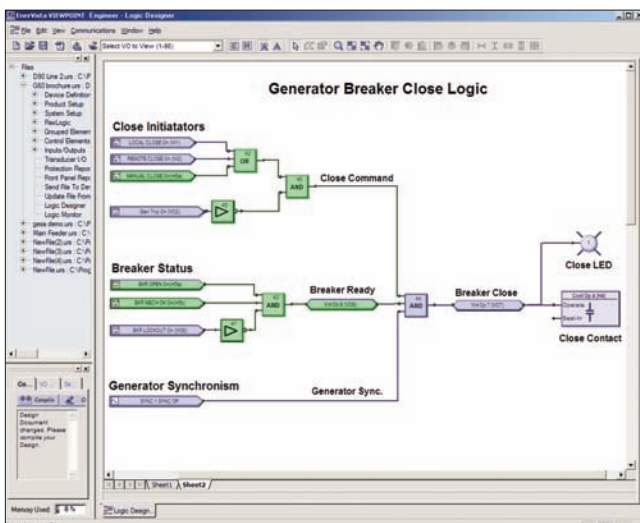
EnerVista VIEWPOINT Engineer - Logic Designer

File Edit View Communications Window Help

Select VO to View (1-96)

Files
D30 Line 2.urs : C:\F
G60 brochure.urs : D
Device Definition
Product Setup
System Setup
FlexLogic
Grouped Elements
Control Elements
Inputs/Outputs
Transducer I/O
Protection Report
Front Panel Report
Send File To Device
Update File From
Logic Designer
Logic Monitor
gesa demo.urs : C:\F
Main Feeder.urs : C:\
NewFile(2).urs : C:\A
NewFile(3).urs : C:\A
NewFile(4).urs : C:\A
NewFile.urs : C:\Prog

Co... VO... Se...
Compile
Design Document changed. Please compile your Design.

Memory Used: 8%

Generator Breaker Close Logic

Close Initiators
LOCAL CLOSE On (VI1)
REMOTE CLOSE On (VI2)
MANUAL CLOSE On (VI3a)
OR
AND
Close Command
Gen Trip On (VO2)

Breaker Status
BKR OPEN On (H7a)
BKR NECH On (H7b)
BKR LOCKOUT On (VO5)
AND
Breaker Ready
Virt Op 6 (VO6)
AND
Breaker Close
Virt Op 7 (VO7)
Close LED
Cont Op 4 (H4)
Operate
Seal-In
Close Contact

Generator Synchronism
SYNC 1 SYNC OP
Generator Sync.

Sheet1 Sheet2

Logic Design